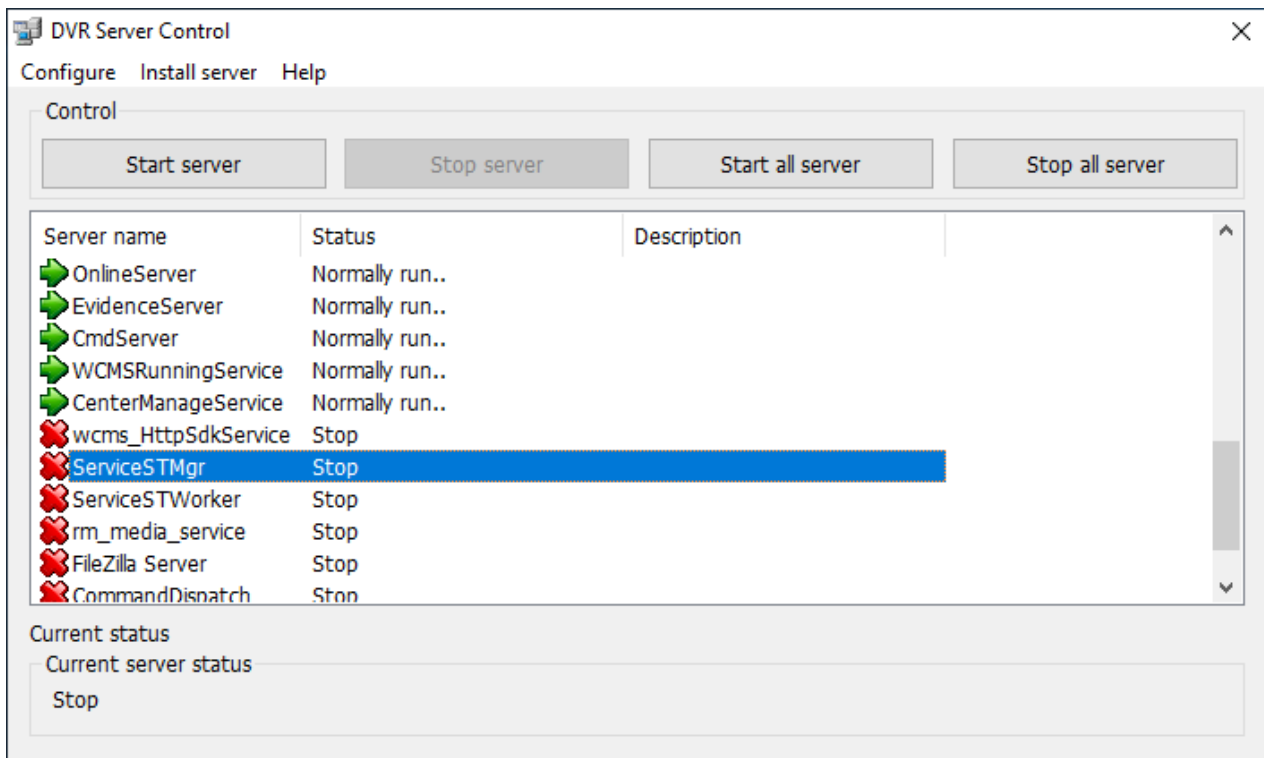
DVR Server Control

Configure Install server Help

Control

Start server | Stop server | Start all server | Stop all server

| Server name | Status | Description |
|---|---|---|
| OnlineServer | Normally run.. | |
| EvidenceServer | Normally run.. | |
| CmdServer | Normally run.. | |
| WCMSRunningService | Normally run.. | |
| CenterManageService | Normally run.. | |
| wcms_HttpSdkService | Stop | |
| ServiceSTMgr | Stop | |
| ServiceSTWorker | Stop | |
| rm_media_service | Stop | |
| FileZilla Server | Stop | |
| CommandDispatch | Stop | |

Current status

Current server status

Stop